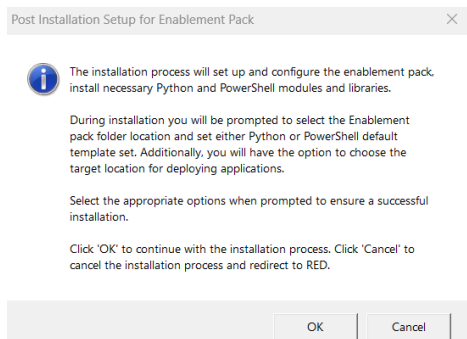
Post Installation Setup for Enablement Pack

The installation process will set up and configure the enablement pack, install necessary Python and PowerShell modules and libraries.

During installation you will be prompted to select the Enablement pack folder location and set either Python or PowerShell default template set. Additionally, you will have the option to choose the target location for deploying applications.

Select the appropriate options when prompted to ensure a successful installation.

Click 'OK' to continue with the installation process. Click 'Cancel' to cancel the installation process and redirect to RED.

OK

Cancel